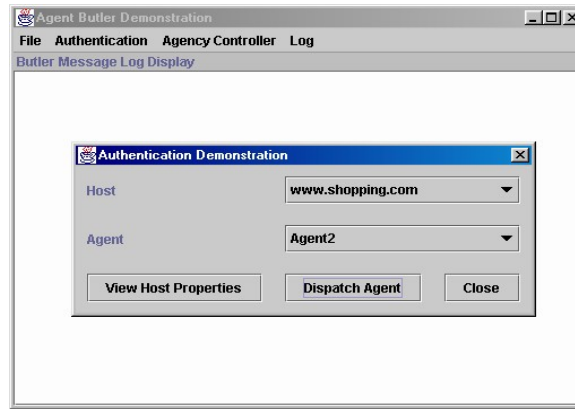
Agent Butler Demonstration

File Authentication Agency Controller Log

Butler Message Log Display

Authentication Demonstration

Host www.shopping.com

Agent Agent2

View Host Properties Dispatch Agent Close